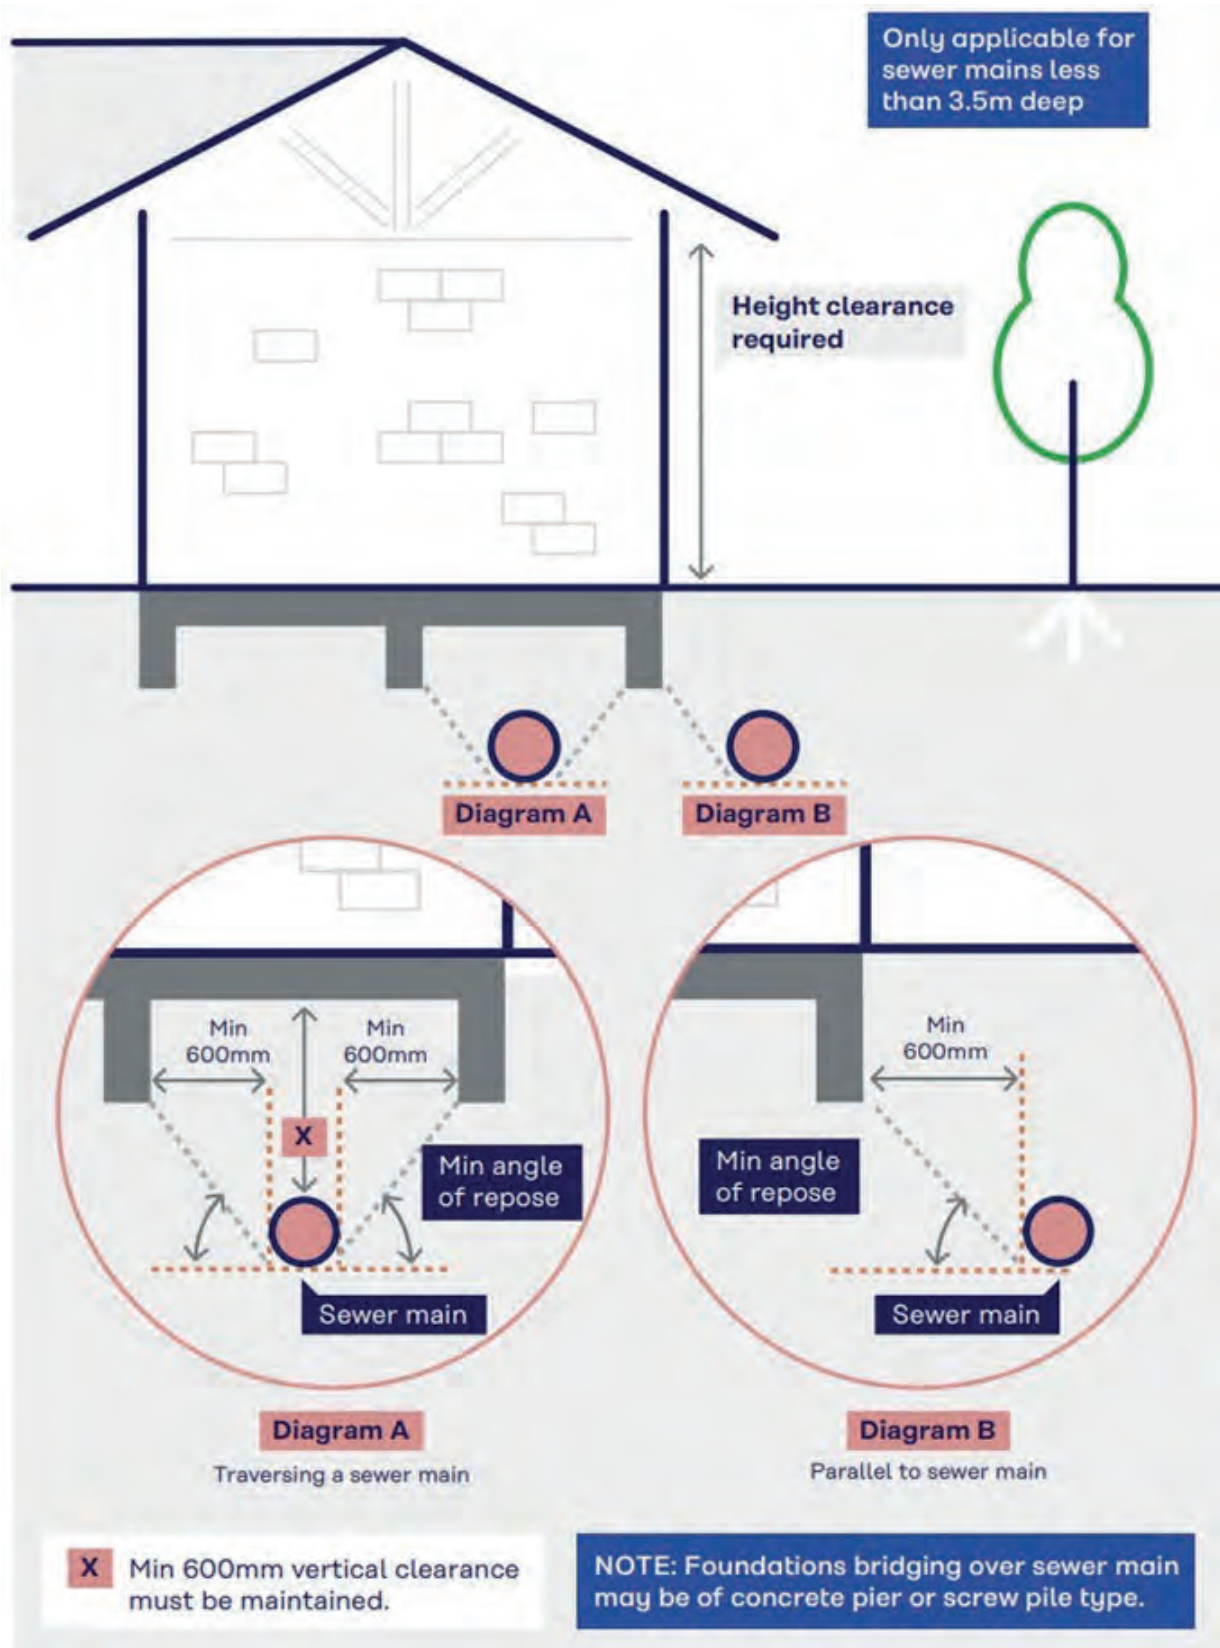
Only applicable for sewer mains less than 3.5m deep

Height clearance required

Diagram A

Diagram B

Min 600mm

Min 600mm

X

Min angle of repose

Sewer main

Min 600mm

Min angle of repose

Sewer main

Diagram A
Traversing a sewer main

Diagram B
Parallel to sewer main

X Min 600mm vertical clearance must be maintained.

NOTE: Foundations bridging over sewer main may be of concrete pier or screw pile type.